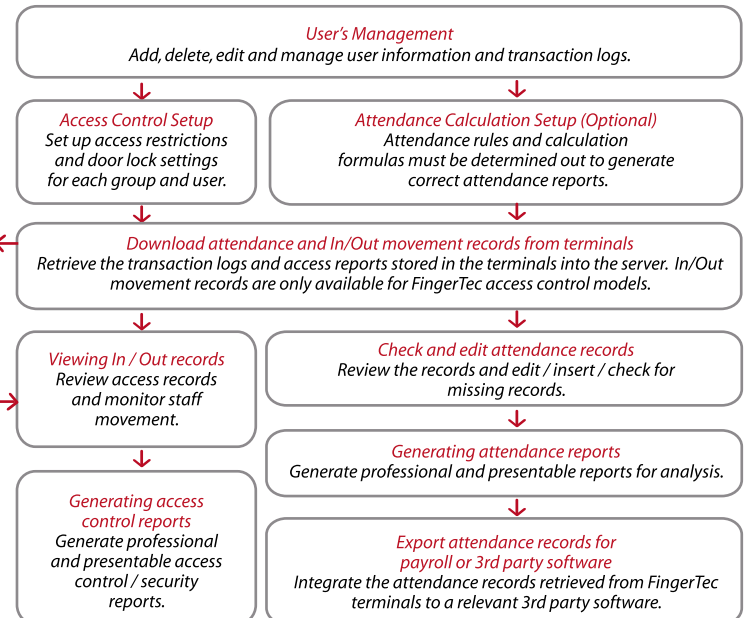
User's Management
Add, delete, edit and manage user information and transaction logs.

Access Control Setup
Set up access restrictions and door lock settings for each group and user.

Attendance Calculation Setup (Optional)
Attendance rules and calculation formulas must be determined out to generate correct attendance reports.

Download attendance and In/Out movement records from terminals
Retrieve the transaction logs and access reports stored in the terminals into the server. In/Out movement records are only available for FingerTec access control models.

Viewing In / Out records
Review access records and monitor staff movement.

Check and edit attendance records
Review the records and edit / insert / check for missing records.

Generating attendance reports
Generate professional and presentable reports for analysis.

Generating access control reports
Generate professional and presentable access control / security reports.

Export attendance records for payroll or 3rd party software
Integrate the attendance records retrieved from FingerTec terminals to a relevant 3rd party software.